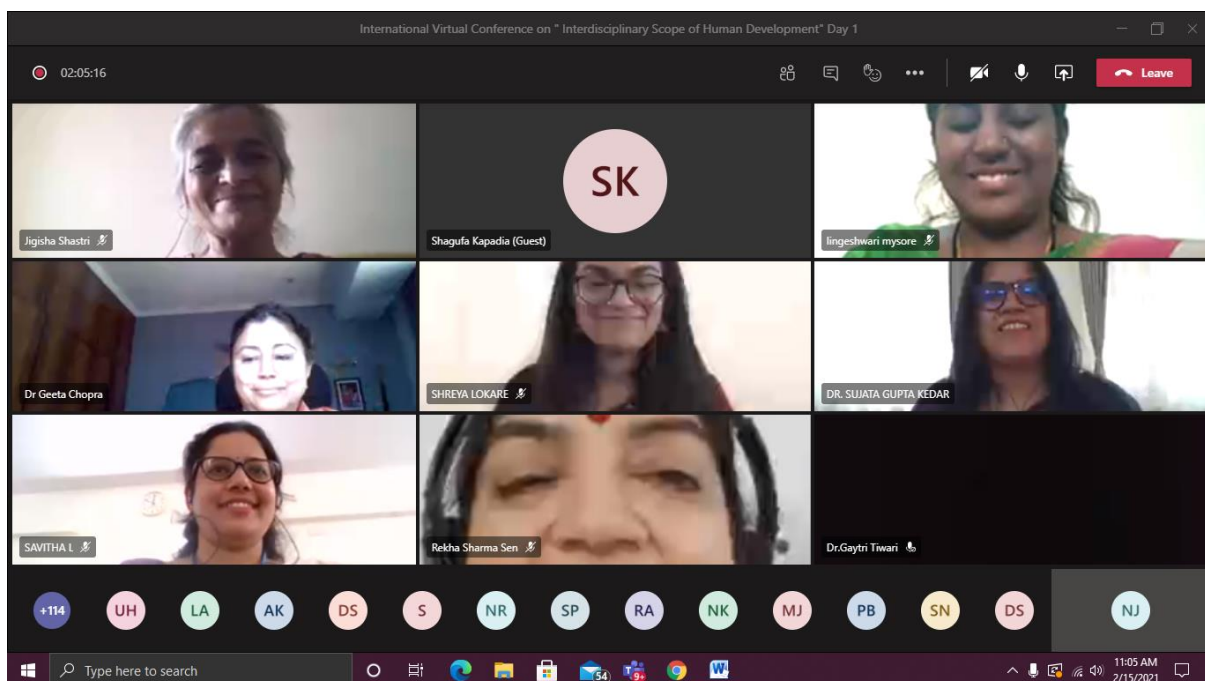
International Virtual Conference on " Interdisciplinary Scope of Human Development" Day 1

02:05:16

Leave

Jigisha Shastri

SK

Shagufa Kapadia (Guest)

lingeshwari mysore

Dr Geeta Chopra

SHREYA LOKARE

DR. SUJATA GUPTA KEDAR

SAVITHA L

Rekha Sharma Sen

Dr.Gaytri Tiwari

+114 UH LA AK DS S NR SP RA NK MJ PB SN DS NJ

Type here to search

54

11:05 AM
2/15/2021